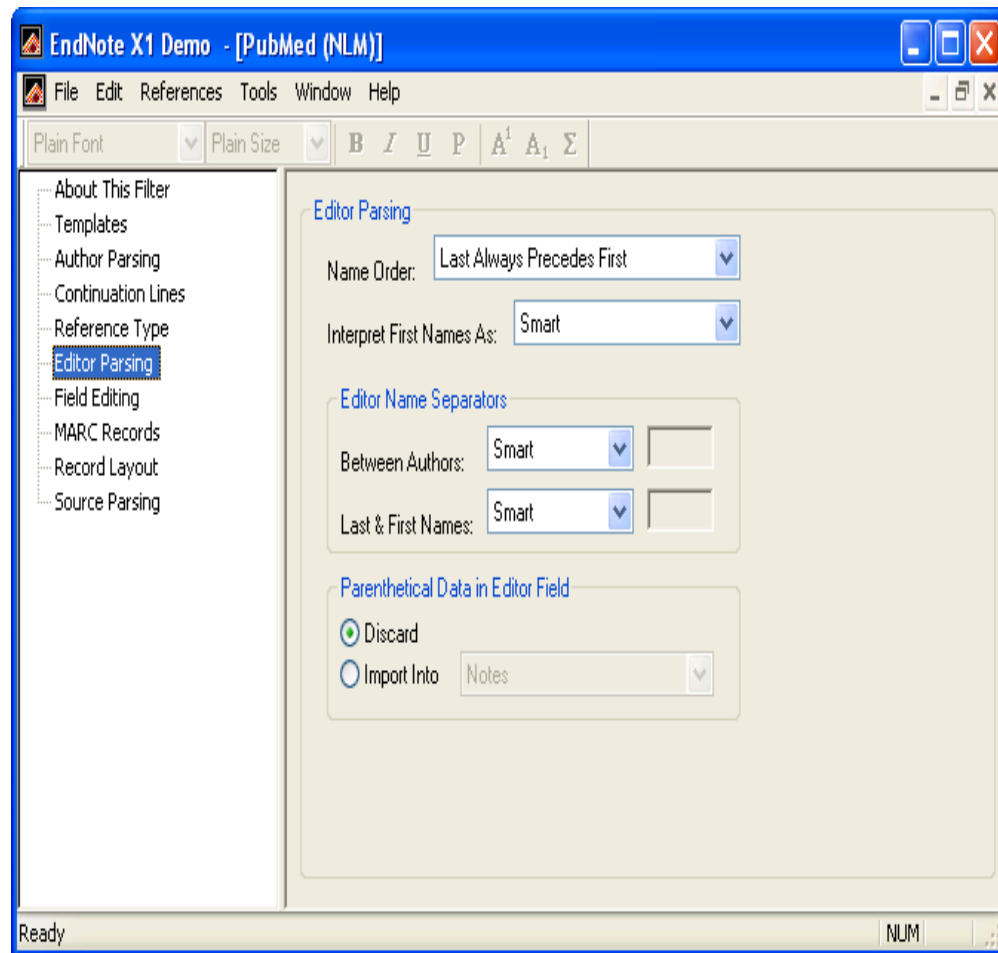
EndNote X1 Demo - [PubMed (NLM)]

File Edit References Tools Window Help

Plain Font Plain Size B I U P $A^1$ $A_1$ Σ

About This Filter
Templates
Author Parsing
Continuation Lines
Reference Type
Editor Parsing
Field Editing
MARC Records
Record Layout
Source Parsing

Editor Parsing

Name Order: Last Always Precedes First

Interpret First Names As: Smart

Editor Name Separators

Between Authors: Smart

Last & First Names: Smart

Parenthetical Data in Editor Field

Discard

Import Into Notes

Ready NUM